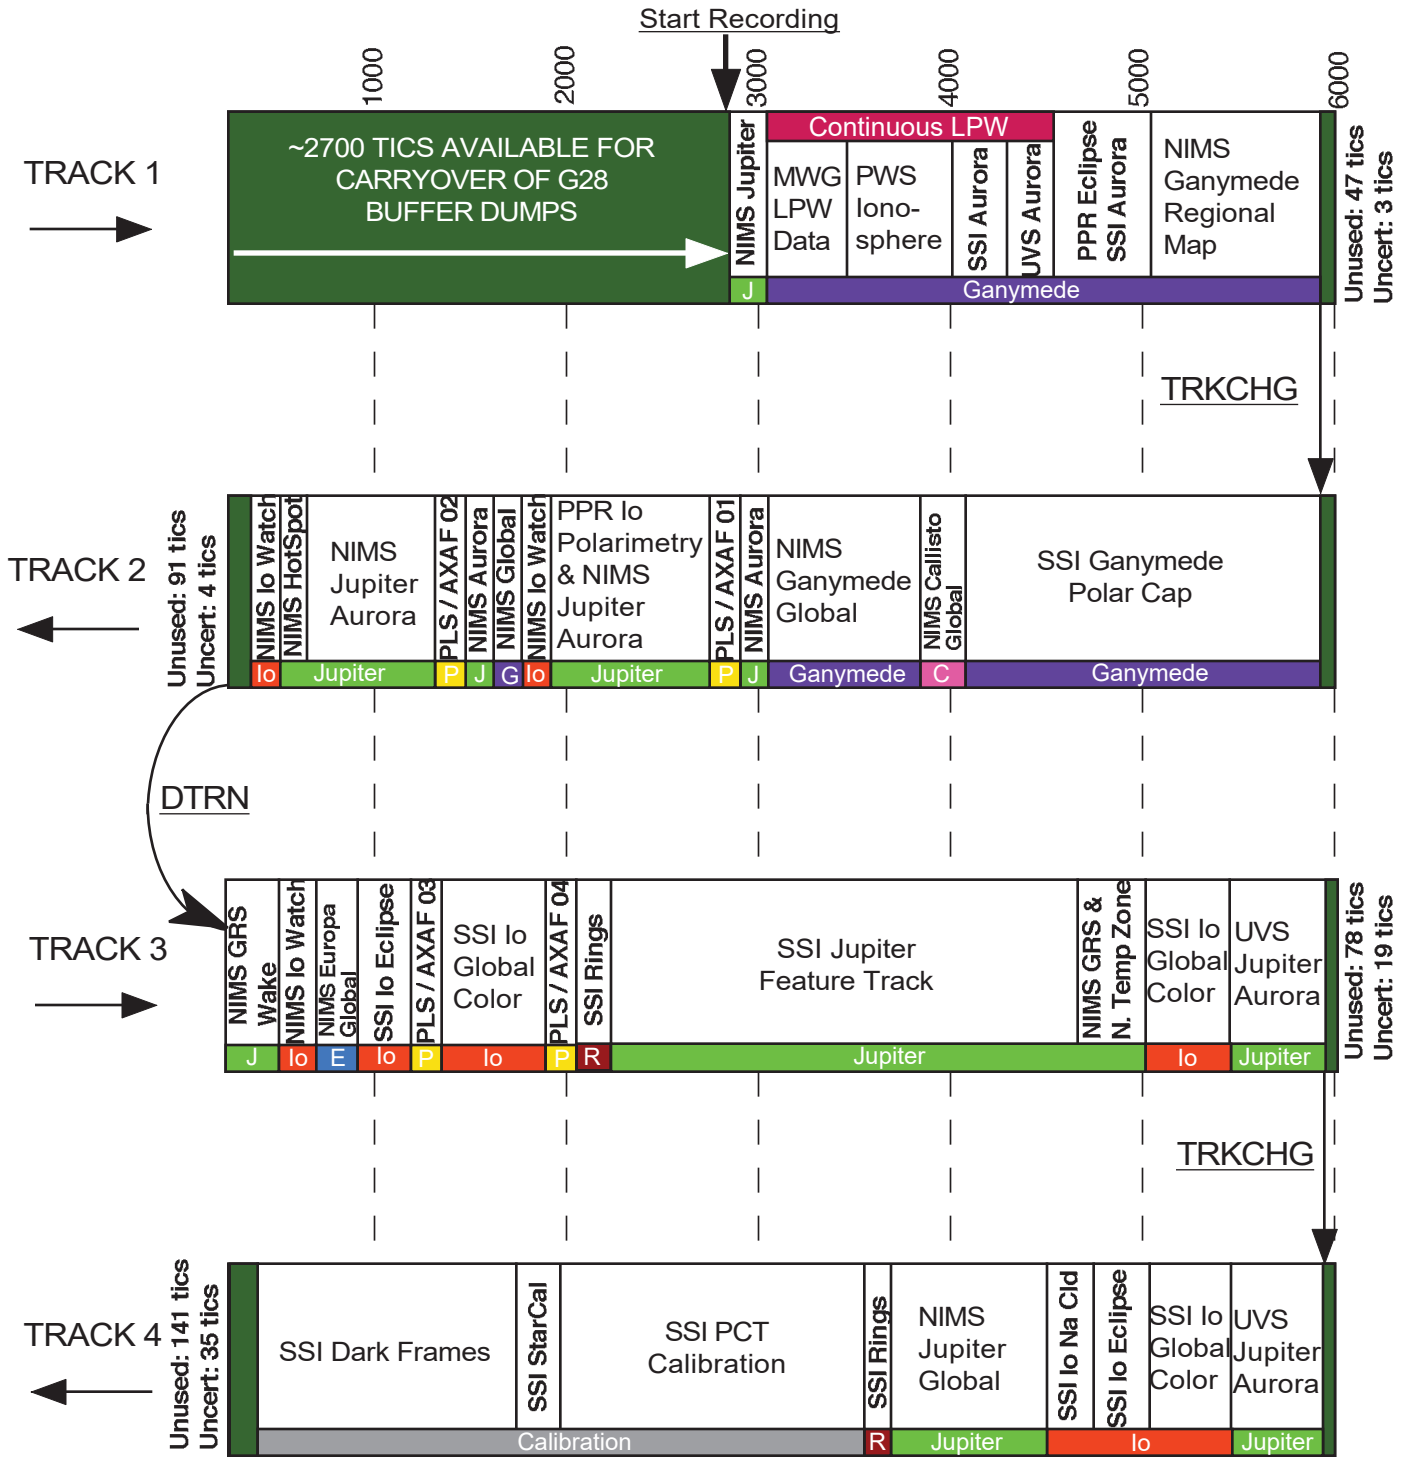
Start Recording

1000
2000
3000
4000
5000
6000

TRACK 1

~2700 TICS AVAILABLE FOR CARRYOVER OF G28 BUFFER DUMPS

NIMS Jupiter

Continuous LPW

MWG LPW Data

PWS Iono-sphere

SSI Aurora

UVS Aurora

PPR Eclipse SSI Aurora

NIMS Ganymede Regional Map

J

Ganymede

Unused: 47 tics
Uncert: 3 tics

TRKCHG

TRACK 2

Unused: 91 tics
Uncert: 4 tics

NIMS Io Watch

NIMS HotSpot

NIMS Jupiter Aurora

PLS / AXAF 02

NIMS Aurora

NIMS Global

NIMS Io Watch

PPR Io Polarimetry & NIMS Jupiter Aurora

PLS / AXAF 01

NIMS Aurora

NIMS Ganymede Global

NIMS Callisto Global

SSI Ganymede Polar Cap

Io

Jupiter

P

J

G

Io

Jupiter

P

J

Ganymede

C

Ganymede

DTRN

TRACK 3

NIMS GRS Wake

NIMS Io Watch

NIMS Europa Global

SSI Io Eclipse

PLS / AXAF 03

SSI Io Global Color

PLS / AXAF 04

SSI Rings

SSI Jupiter Feature Track

NIMS GRS & N. Temp Zone

SSI Io Global Color

UVS Jupiter Aurora

J

Io

E

Io

P

Io

P

R

Jupiter

Io

Jupiter

Unused: 78 tics
Uncert: 19 tics

TRKCHG

TRACK 4

Unused: 141 tics
Uncert: 35 tics

SSI Dark Frames

SSI StarCal

SSI PCT Calibration

SSI Rings

NIMS Jupiter Global

SSI Io Na Cld

SSI Io Eclipse

SSI Io Global Color

UVS Jupiter Aurora

Calibration

R

Jupiter

Io

Jupiter